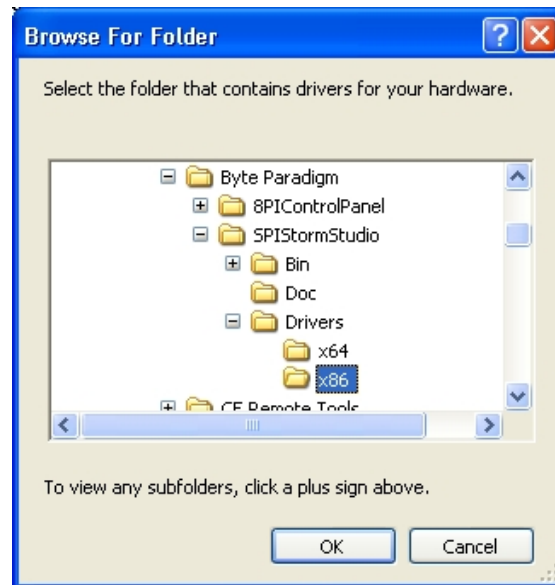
Browse For Folder

Select the folder that contains drivers for your hardware.

Byte Paradigm
8PIControlPanel
SPIStormStudio
Bin
Doc
Drivers
x64
x86
CE Remote Tools

To view any subfolders, click a plus sign above.

OK
Cancel